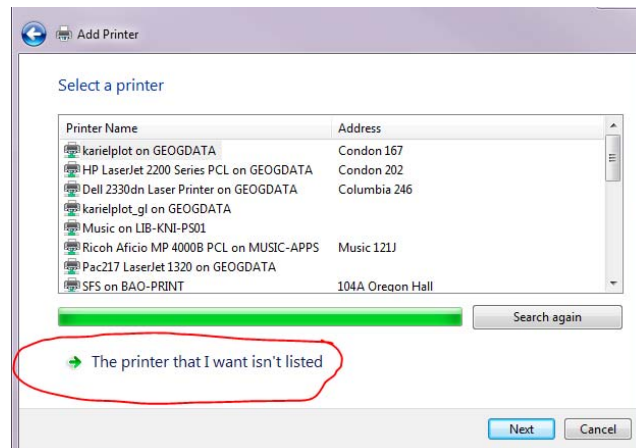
Add Printer

Select a printer

| Printer Name | Address |
|---|---|
| karielplot on GEOGDATA | Condon 167 |
| HP LaserJet 2200 Series PCL on GEOGDATA | Condon 202 |
| Dell 2330dn Laser Printer on GEOGDATA | Columbia 246 |
| karielplot_gl on GEOGDATA | |
| Music on LIB-KNI-PS01 | |
| Ricoh Aficio MP 4000B PCL on MUSIC-APPS | Music 121J |
| Pac217 LaserJet 1320 on GEOGDATA | |
| SFS on BAO-PRINT | 104A Oregon Hall |

Search again

The printer that I want isn't listed

Next

Cancel